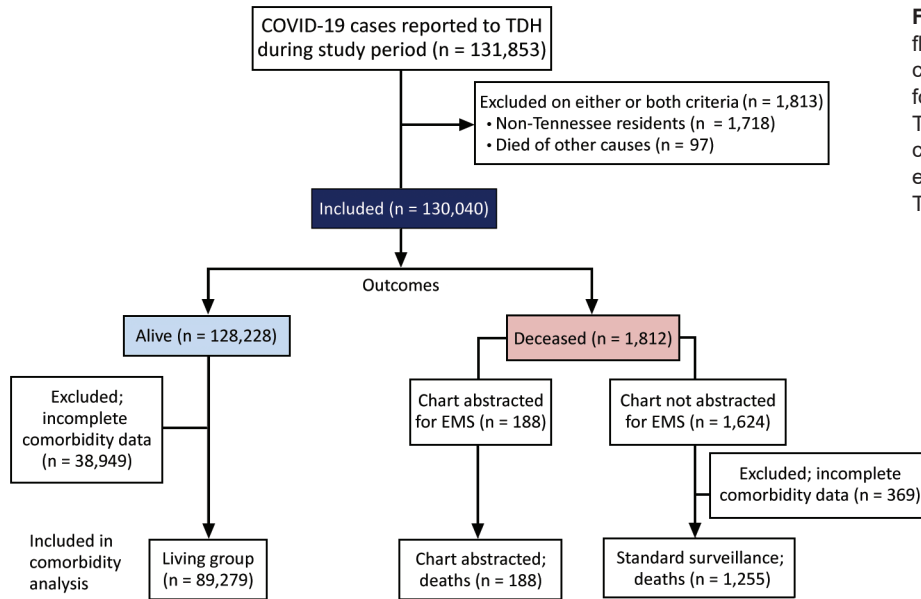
COVID-19 cases reported to TDH during study period (n = 131,853)

Excluded on either or both criteria (n = 1,813)
• Non-Tennessee residents (n = 1,718)
• Died of other causes (n = 97)

Included (n = 130,040)

Outcomes

Alive (n = 128,228)

Deceased (n = 1,812)

Excluded; incomplete comorbidity data (n = 38,949)

Chart abstracted for EMS (n = 188)

Chart not abstracted for EMS (n = 1,624)

Excluded; incomplete comorbidity data (n = 369)

Included in comorbidity analysis

Living group (n = 89,279)

Chart abstracted; deaths (n = 188)

Standard surveillance; deaths (n = 1,255)

F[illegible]
fl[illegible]
c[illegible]
fo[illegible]
T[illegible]
c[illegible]
e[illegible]
T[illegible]